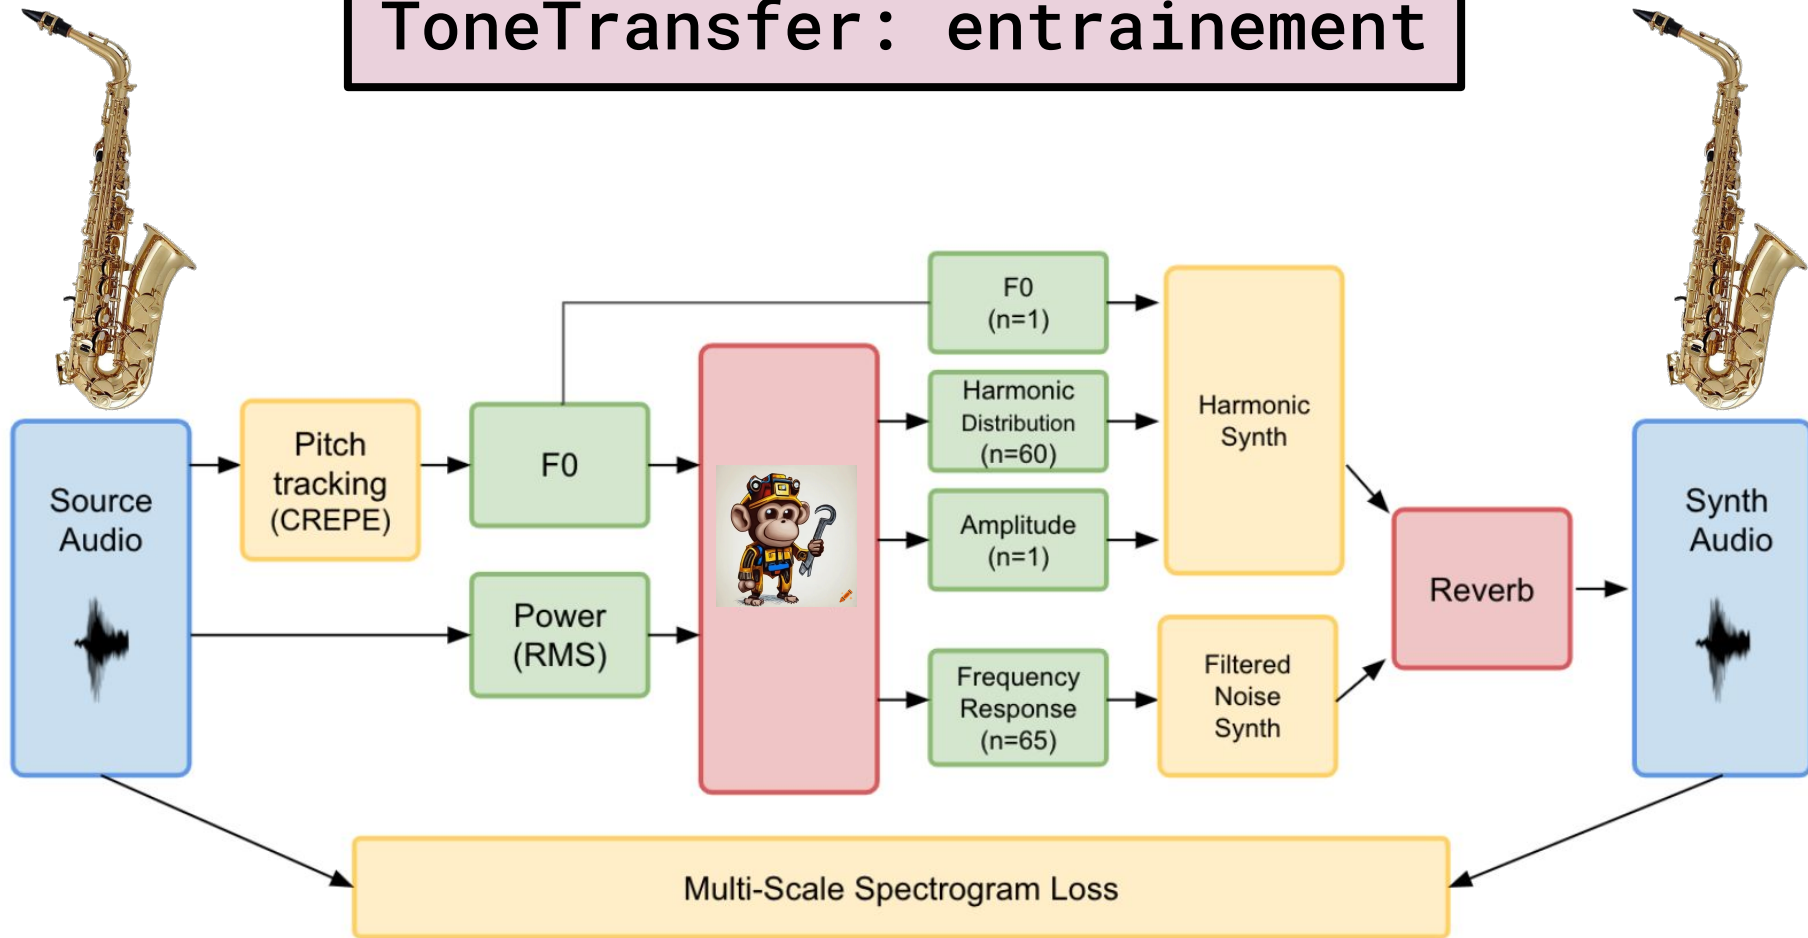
ToneTransfer: entrainement

Source Audio

Pitch tracking (CREPE)

F0

Power (RMS)

F0 (n=1)

Harmonic Distribution (n=60)

Amplitude (n=1)

Frequency Response (n=65)

Harmonic Synth

Filtered Noise Synth

Reverb

Synth Audio

Multi-Scale Spectrogram Loss